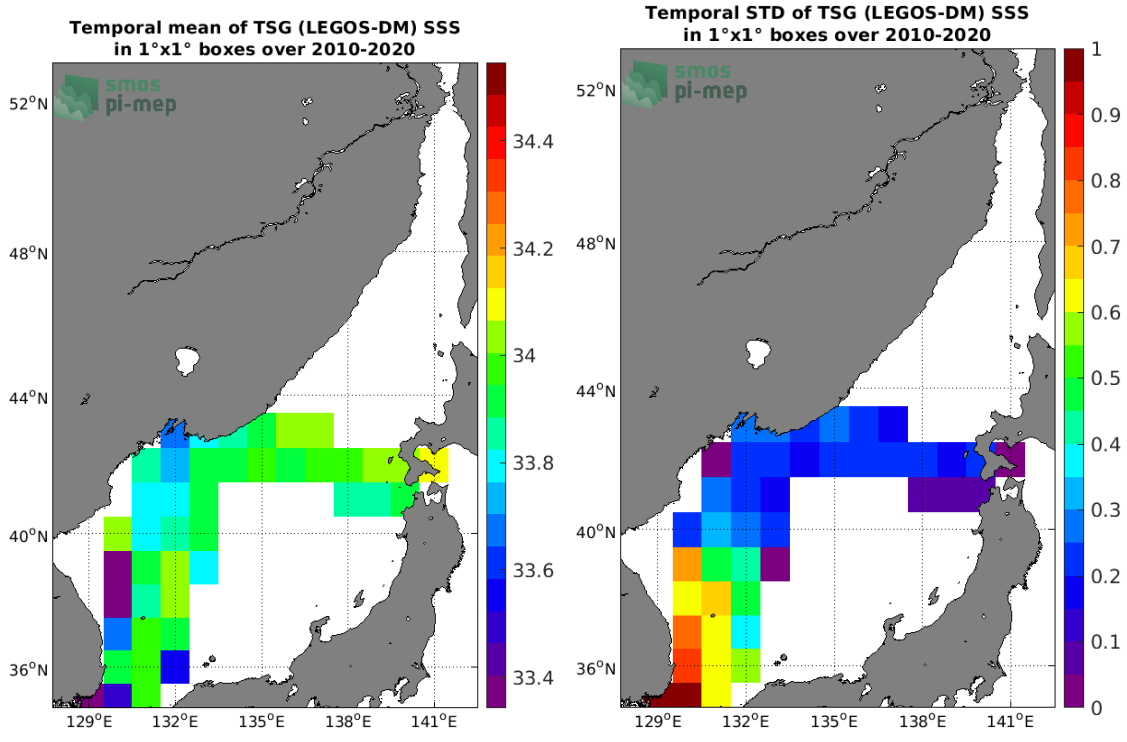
Temporal mean of TSG (LEGOS-DM) SSS
in 1°x1° boxes over 2010-2020

smos
pi-mep

52°N
48°N
44°N
40°N
36°N

129°E 132°E 135°E 138°E 141°E

34.4
34.2
34
33.8
33.6
33.4

Temporal STD of TSG (LEGOS-DM) SSS
in 1°x1° boxes over 2010-2020

smos
pi-mep

52°N
48°N
44°N
40°N
36°N

129°E 132°E 135°E 138°E 141°E

1
0.9
0.8
0.7
0.6
0.5
0.4
0.3
0.2
0.1
0